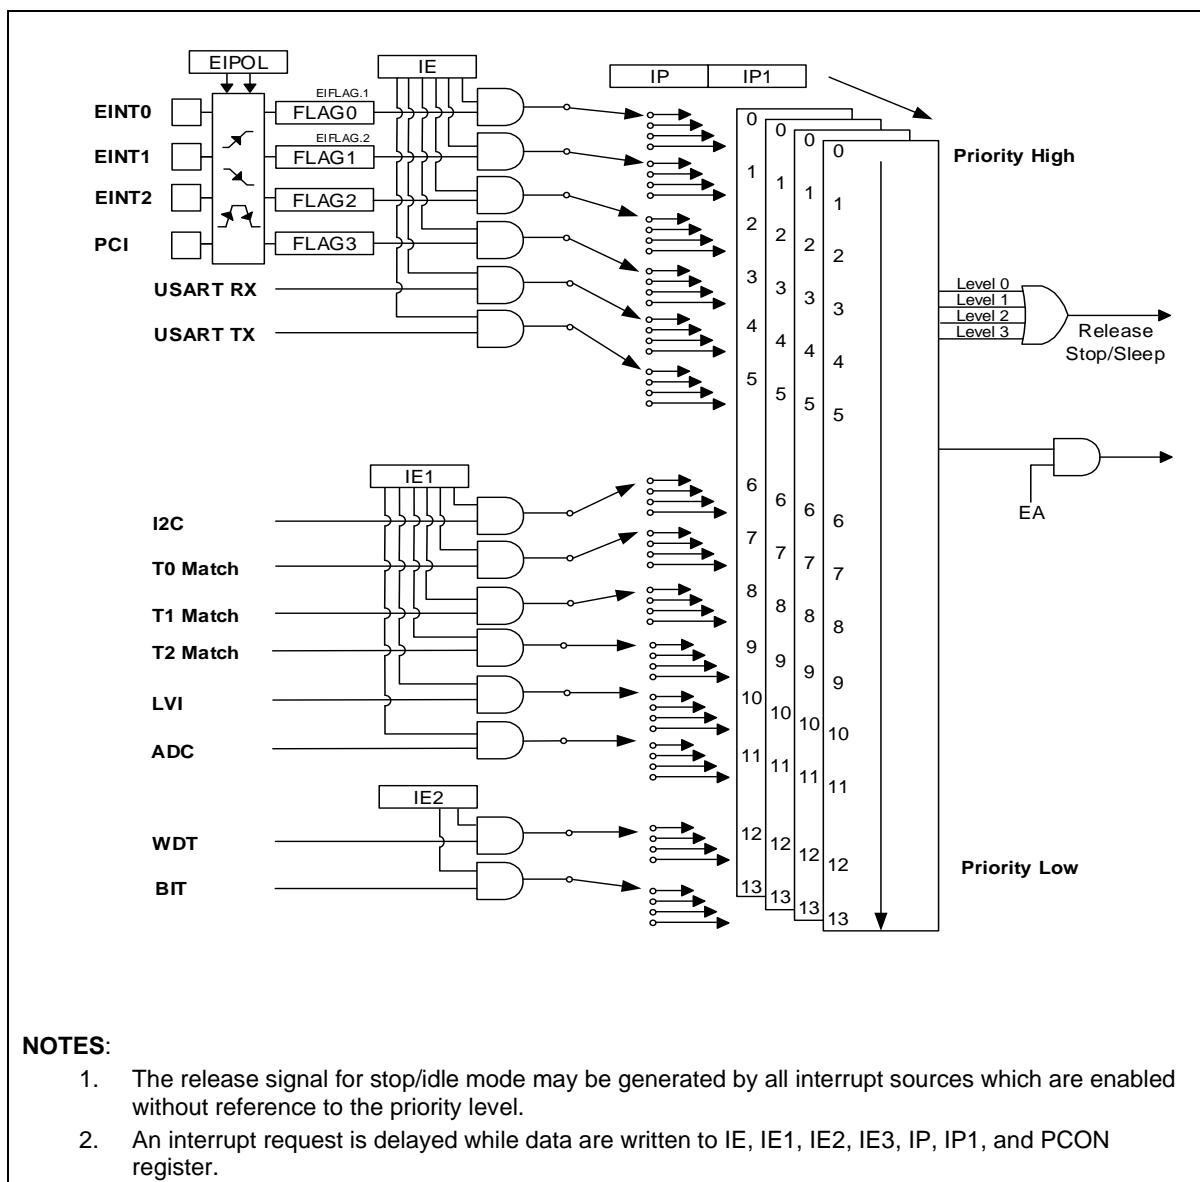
EIPOL

IE

IP IP1

EINT0

EIFLAG.1

FLAG0

EINT1

EIFLAG.2

FLAG1

EINT2

FLAG2

PCI

FLAG3

USART RX

USART TX

0 1 2 3 4 5 6 7 8 9 10 11 12 13

0 1 2 3 4 5 6 7 8 9 10 11 12 13

0 1 2 3 4 5 6 7 8 9 10 11 12 13

0 1 2 3 4 5 6 7 8 9 10 11 12 13

Priority High

Level 0
Level 1
Level 2
Level 3

Release Stop/Sleep

IE1

I2C

T0 Match

T1 Match

T2 Match

LVI

ADC

EA

IE2

WDT

BIT

Priority Low

NOTES:

1. The release signal for stop/idle mode may be generated by all interrupt sources which are enabled without reference to the priority level.

2. An interrupt request is delayed while data are written to IE, IE1, IE2, IE3, IP, IP1, and PCON register.